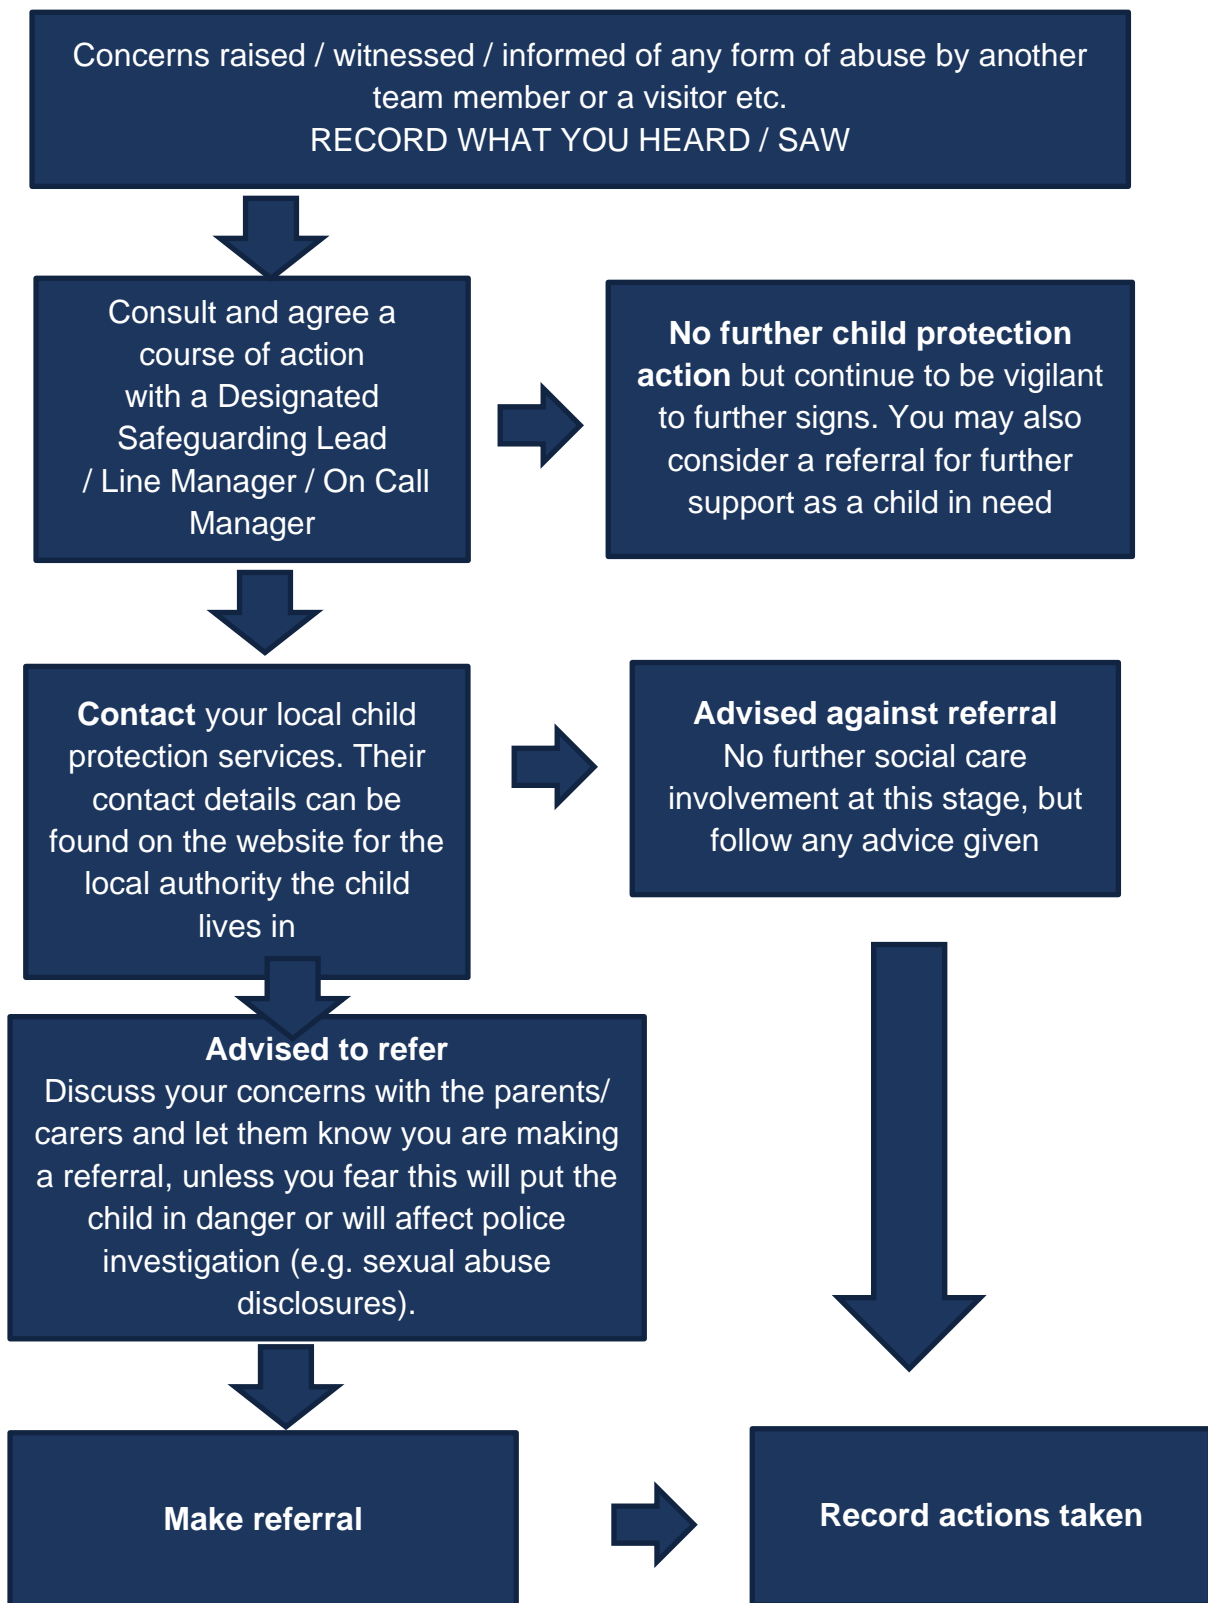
Concerns raised / witnessed / informed of any form of abuse by another team member or a visitor etc.
RECORD WHAT YOU HEARD / SAW

Consult and agree a course of action with a Designated Safeguarding Lead / Line Manager / On Call Manager

No further child protection action but continue to be vigilant to further signs. You may also consider a referral for further support as a child in need

Contact your local child protection services. Their contact details can be found on the website for the local authority the child lives in

Advised against referral
No further social care involvement at this stage, but follow any advice given

Advised to refer
Discuss your concerns with the parents/ carers and let them know you are making a referral, unless you fear this will put the child in danger or will affect police investigation (e.g. sexual abuse disclosures).

Make referral

Record actions taken